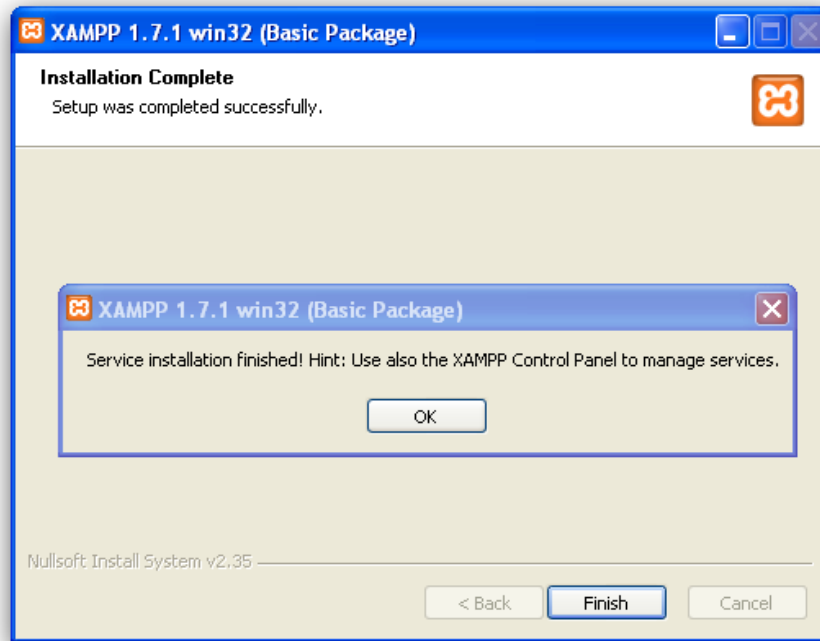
XAMPP 1.7.1 win32 (Basic Package)

Installation Complete
Setup was completed successfully.

XAMPP 1.7.1 win32 (Basic Package)

Service installation finished! Hint: Use also the XAMPP Control Panel to manage services.

OK

Nullsoft Install System v2.35

< Back
Finish
Cancel